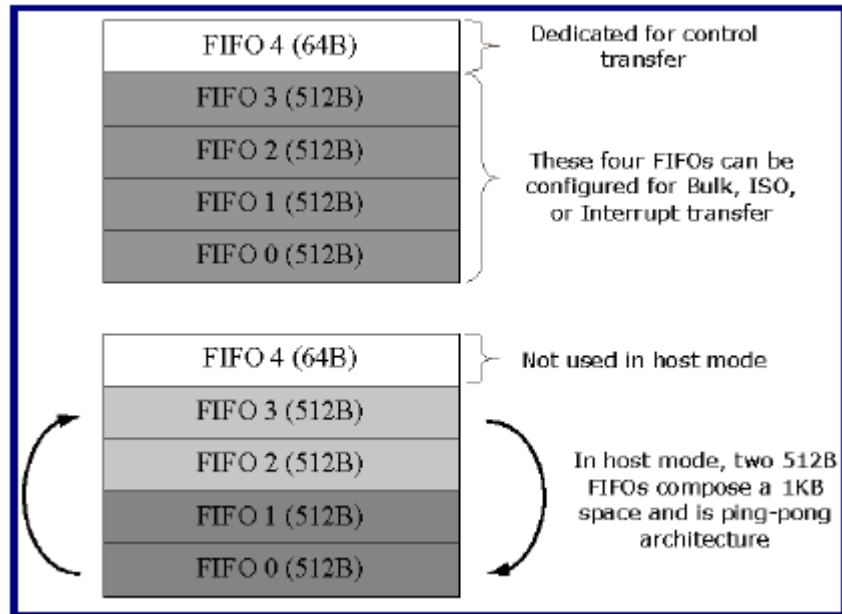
FIFO 4 (64B)

FIFO 3 (512B)

FIFO 2 (512B)

FIFO 1 (512B)

FIFO 0 (512B)

Dedicated for control transfer

These four FIFOs can be configured for Bulk, ISO, or Interrupt transfer

FIFO 4 (64B)

FIFO 3 (512B)

FIFO 2 (512B)

FIFO 1 (512B)

FIFO 0 (512B)

Not used in host mode

In host mode, two 512B FIFOs compose a 1KB space and is ping-pong architecture